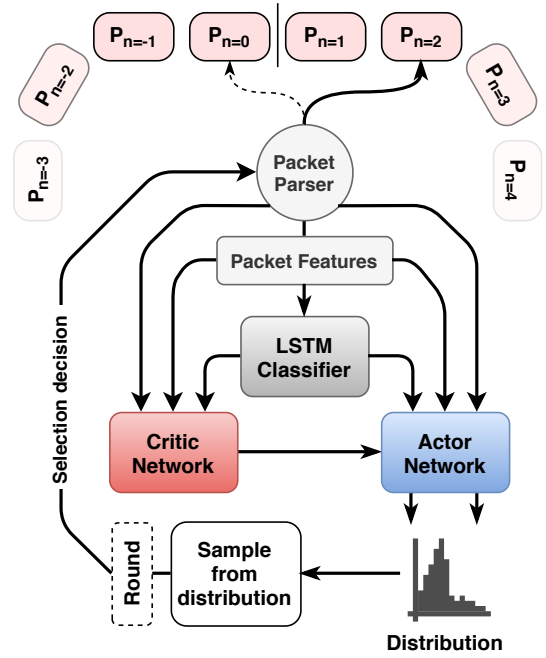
$P_{n=-1}$ $P_{n=0}$ $P_{n=1}$ $P_{n=2}$

$P_{n=-2}$ $P_{n=3}$

$P_{n=-3}$ $P_{n=4}$

Packet Parser

Packet Features

LSTM Classifier

Critic Network

Actor Network

Selection decision

Round

Sample from distribution

Distribution